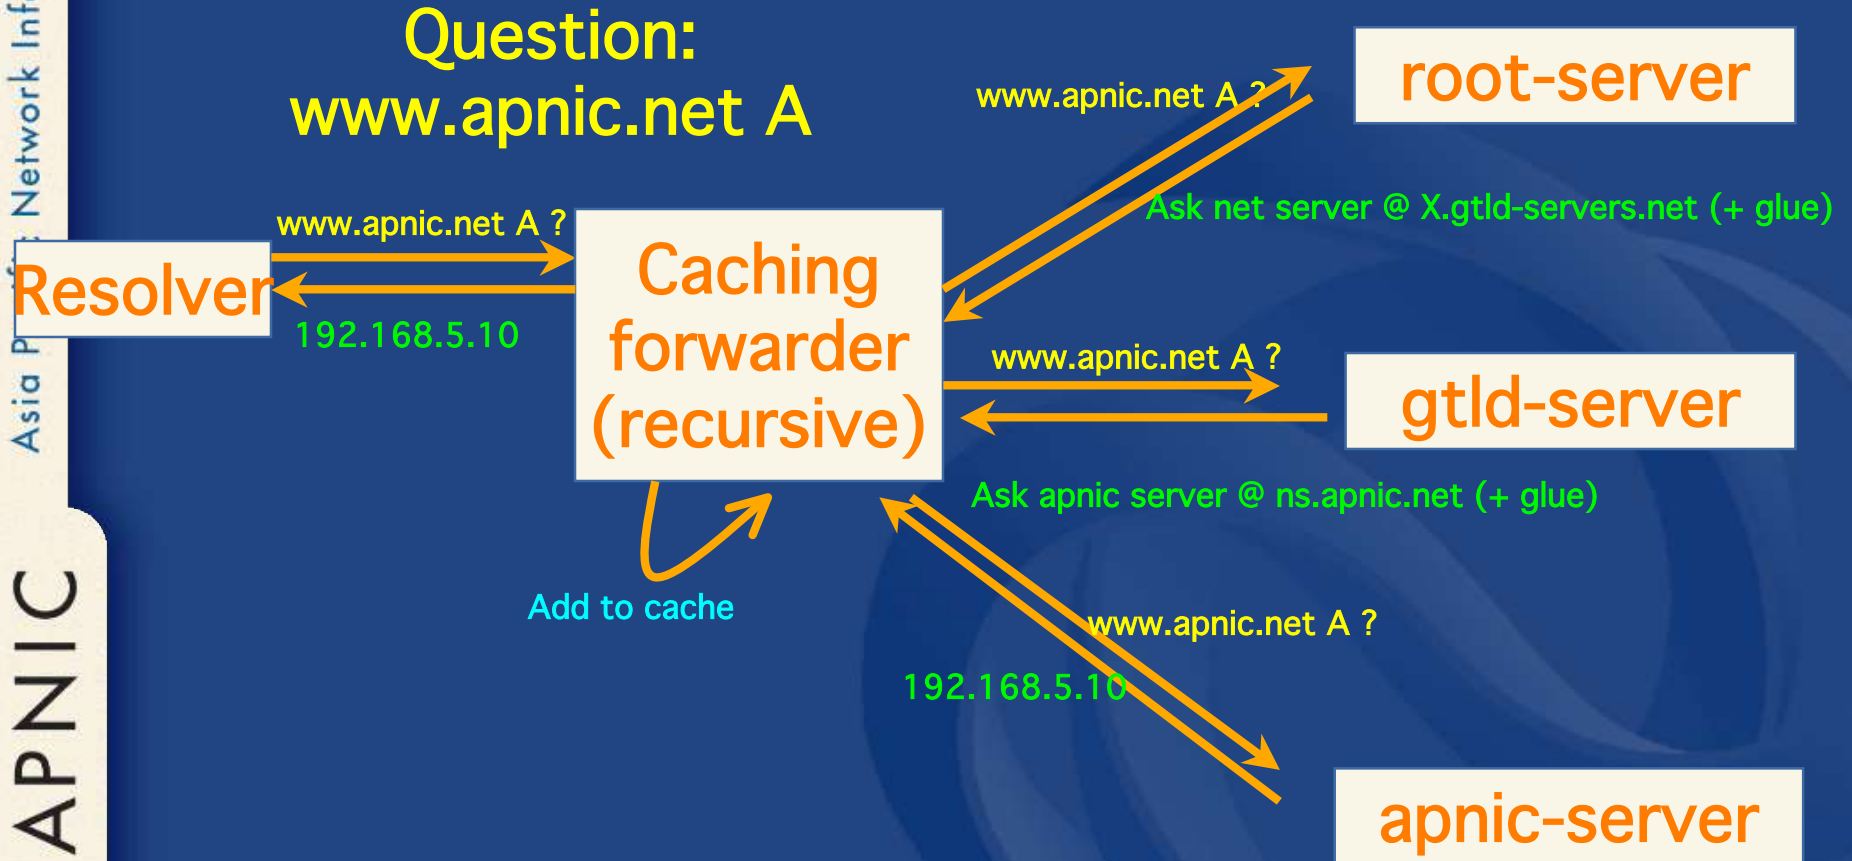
Asia Pacific Network Inf

APNIC

Question:
www.apnic.net A

www.apnic.net A ?

root-server

Ask net server @ X.gtld-servers.net (+ glue)

www.apnic.net A ?

Resolver

192.168.5.10

Caching forwarder (recursive)

www.apnic.net A ?

gtld-server

Ask apnic server @ ns.apnic.net (+ glue)

Add to cache

www.apnic.net A ?

192.168.5.10

apnic-server